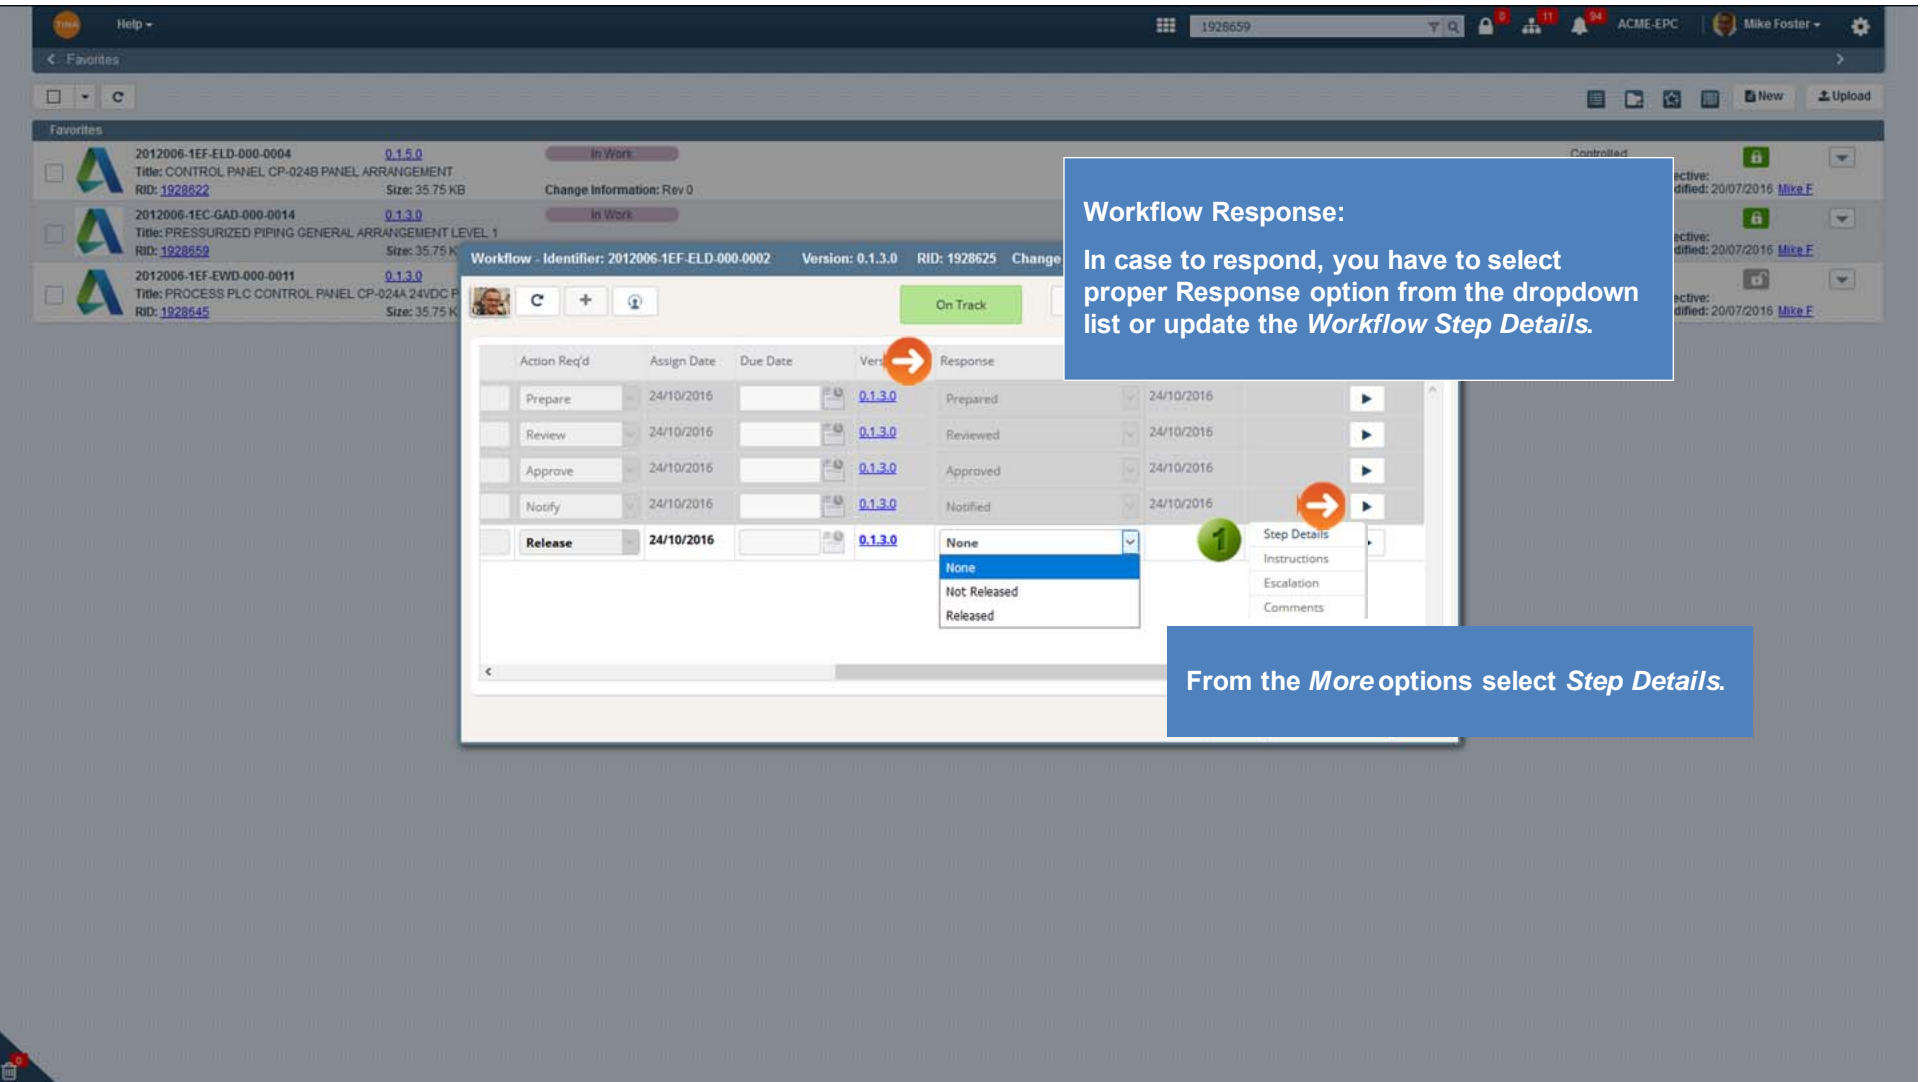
Help ▾ 1928659 0 11 94 ACME-EPC Mike Foster ▾

Favorites

New Upload

Favorites

2012006-1EF-ELD-000-0004 0.1.5.0 In Work Controlled
Title: CONTROL PANEL CP-024B PANEL ARRANGEMENT
RID: 1928622 Size: 35.75 KB Change Information: Rev 0
ective:
dified: 20/07/2016 Mike F

2012006-1EC-GAD-000-0014 0.1.3.0 In Work
Title: PRESSURIZED PIPING GENERAL ARRANGEMENT LEVEL 1
RID: 1928659 Size: 35.75 K
ective:
dified: 20/07/2016 Mike F

2012006-1EF-EWD-000-0011 0.1.3.0
Title: PROCESS PLC CONTROL PANEL CP-024A 24VDC P
RID: 1928645 Size: 35.75 K
ective:
dified: 20/07/2016 Mike F

Workflow - Identifier: 2012006-1EF-ELD-000-0002 Version: 0.1.3.0 RID: 1928625 Change

On Track

| Action Req'd | Assign Date | Due Date | Vers | Response | |
|---|---|---|---|---|---|
| Prepare | 24/10/2016 | | 0.1.3.0 | Prepared | 24/10/2016 |
| Review | 24/10/2016 | | 0.1.3.0 | Reviewed | 24/10/2016 |
| Approve | 24/10/2016 | | 0.1.3.0 | Approved | 24/10/2016 |
| Notify | 24/10/2016 | | 0.1.3.0 | Notified | 24/10/2016 |
| Release | 24/10/2016 | | 0.1.3.0 | None | |

None
Not Released
Released

1

Step Details
Instructions
Escalation
Comments

Workflow Response:

In case to respond, you have to select proper Response option from the dropdown list or update the Workflow Step Details.

From the More options select Step Details.